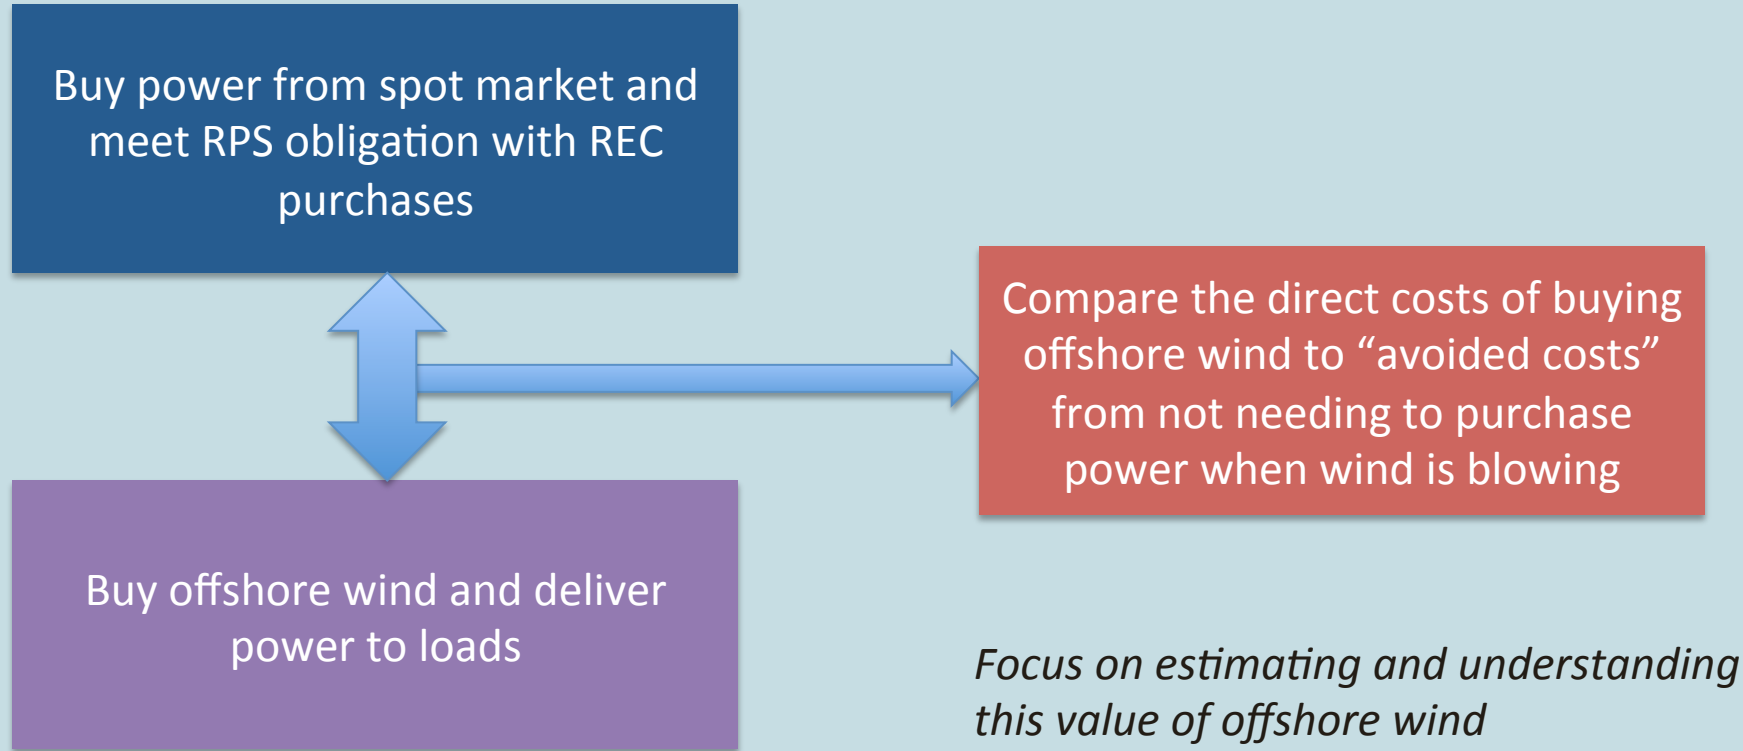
Buy power from spot market and meet RPS obligation with REC purchases

Compare the direct costs of buying offshore wind to “avoided costs” from not needing to purchase power when wind is blowing

Buy offshore wind and deliver power to loads

Focus on estimating and understanding this value of offshore wind